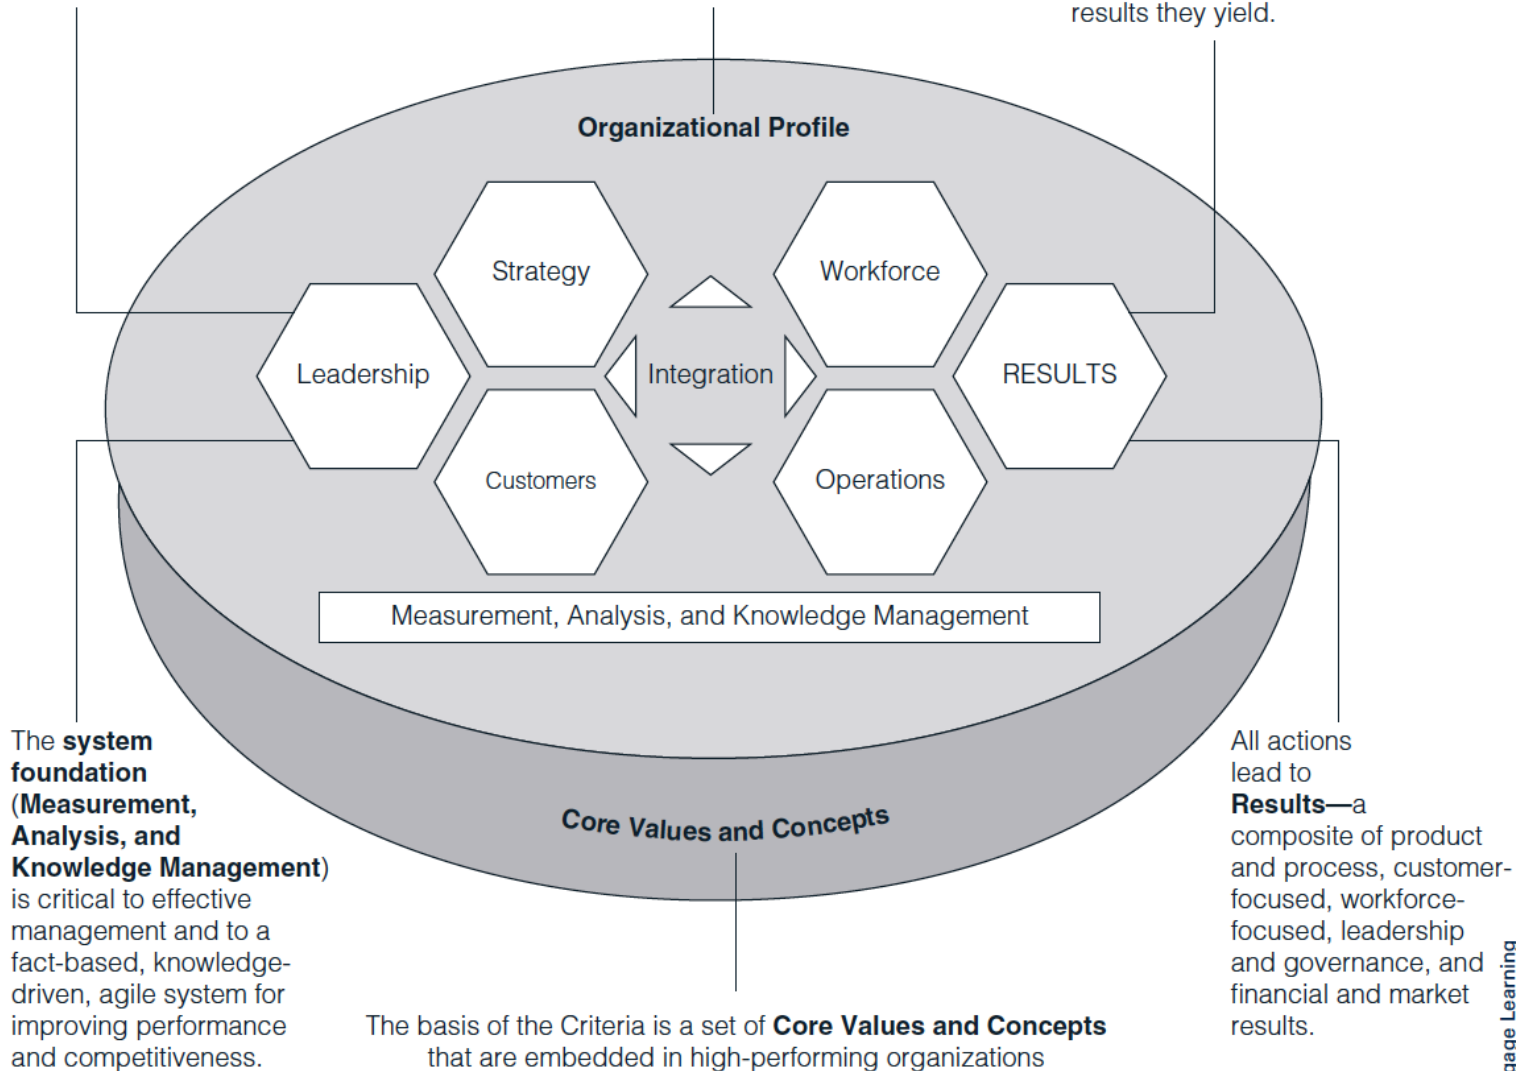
results they yield.

Organizational Profile

Strategy

Workforce

Leadership

Integration

RESULTS

Customers

Operations

Measurement, Analysis, and Knowledge Management

Core Values and Concepts

The **system foundation** (**Measurement, Analysis, and Knowledge Management**) is critical to effective management and to a fact-based, knowledge-driven, agile system for improving performance and competitiveness.

The basis of the Criteria is a set of **Core Values and Concepts** that are embedded in high-performing organizations

All actions lead to **Results—**a composite of product and process, customer-focused, workforce-focused, leadership and governance, and financial and market results.

gage Learning